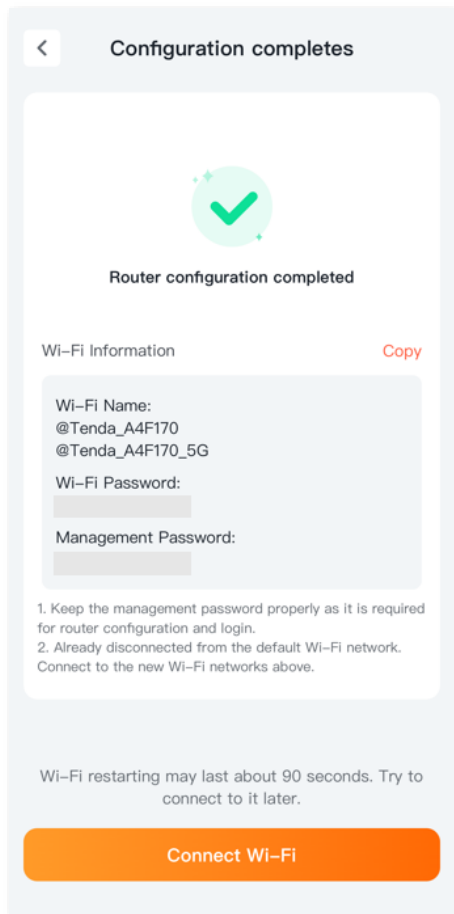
Configuration completes

Router configuration completed

Wi-Fi Information
Copy

Wi-Fi Name:
@Tenda_A4F170
@Tenda_A4F170_5G

Wi-Fi Password:
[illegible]

Management Password:
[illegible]

1. Keep the management password properly as it is required for router configuration and login.
2. Already disconnected from the default Wi-Fi network. Connect to the new Wi-Fi networks above.

Wi-Fi restarting may last about 90 seconds. Try to connect to it later.

Connect Wi-Fi